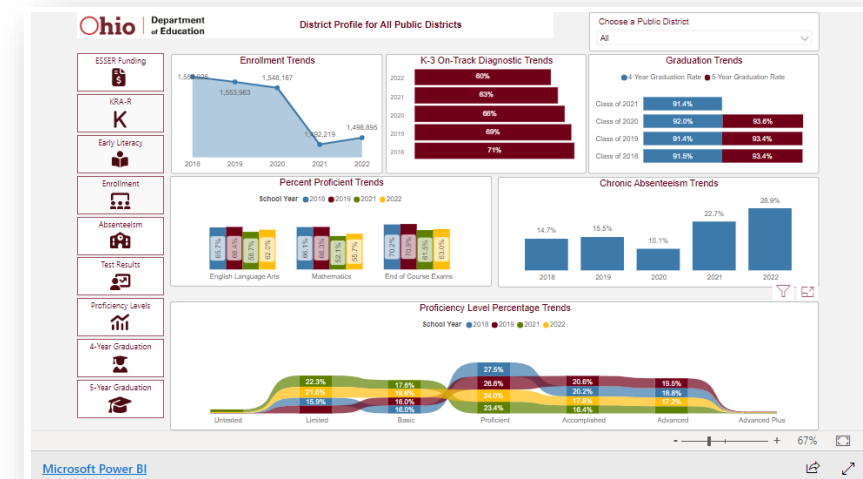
Ohio | Department of Education

District Profile for All Public Districts

Choose a Public District
All

ESSER Funding
KRA-R
K
Early Literacy
Enrollment
Absenteeism
Test Results
Proficiency Levels
4-Year Graduation
5-Year Graduation

Enrollment Trends
1,5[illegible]
1,553,963
1,548,167
1,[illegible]2,219
1,498,895
2018 2019 2020 2021 2022

K-3 On-Track Diagnostic Trends
2022 60%
2021 63%
2020 66%
2019 69%
2018 71%

Graduation Trends
4-Year Graduation Rate 5-Year Graduation Rate
Class of 2021 91.4%
Class of 2020 92.0% 93.6%
Class of 2019 91.4% 93.4%
Class of 2018 91.5% 93.4%

Percent Proficient Trends
School Year 2018 2019 2021 2022
68.7% 69.4% 58.7% 62.2%
66.1% 66.3% 52.1% 55.7%
70.2% 70.3% 61.5% 63.0%
English Language Arts Mathematics End of Course Exams

Chronic Absenteeism Trends
14.7% 15.5% 10.1% 22.7% 28.9%
2018 2019 2020 2021 2022

Proficiency Level Percentage Trends
School Year 2018 2019 2021 2022
22.3% 21.6% 15.9%
17.6% 16.6% 16.0% 16.0%
27.5% 26.8% 24.0% 23.4%
20.6% 20.2% 17.8% 16.4%
19.5% 18.8% 17.2%
Untested Limited Basic Proficient Accomplished Advanced Advanced Plus

- + 67%

Microsoft Power BI